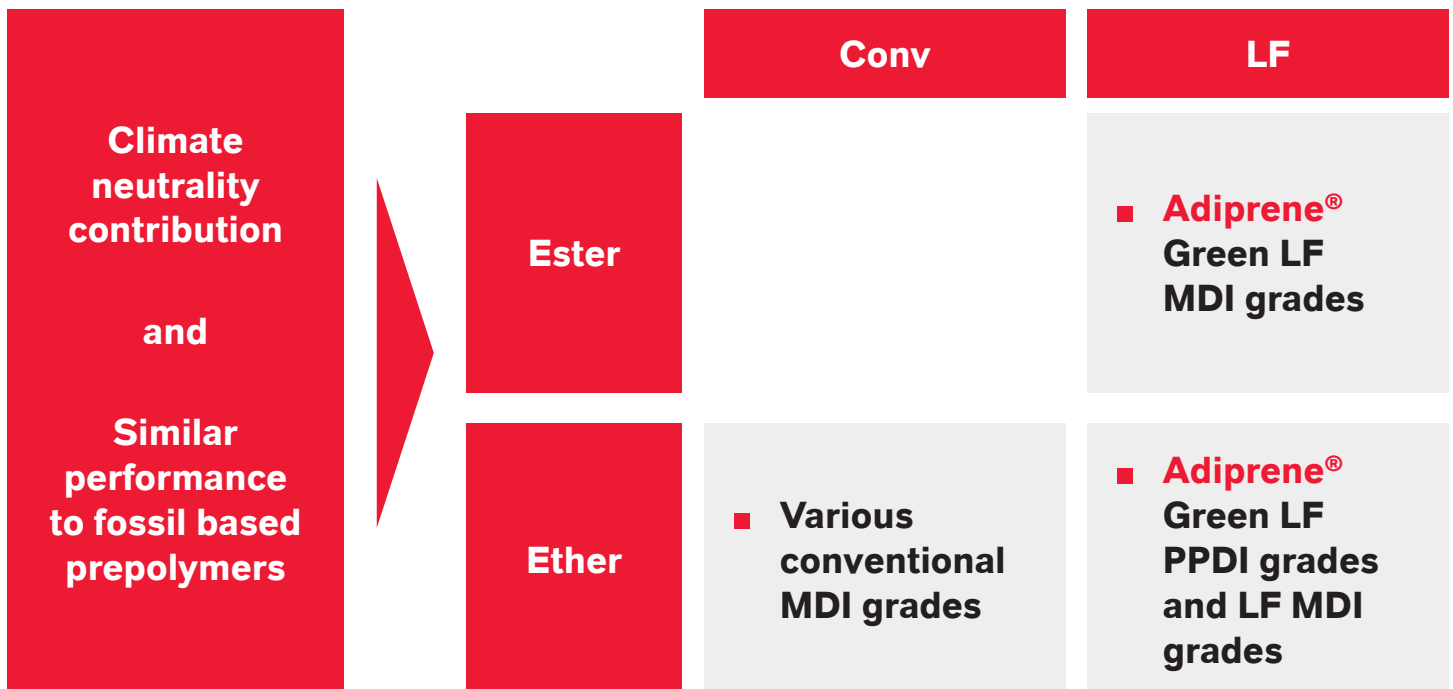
Climate neutrality contribution

and

Similar performance to fossil based prepolymers

| | Conv | LF |
|---|---|---|
| Ester | | ■ Adiprene® Green LF MDI grades |
| Ether | ■ Various conventional MDI grades | ■ Adiprene® Green LF PPDI grades and LF MDI grades |